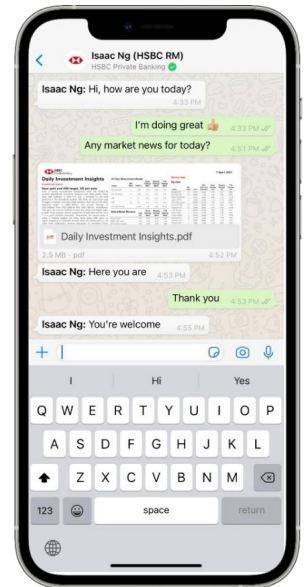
Isaac Ng (HSBC RM)
HSBC Private Banking

Isaac Ng: Hi, how are you today? 4:33 PM

I'm doing great 👍 4:33 PM

Any market news for today? 4:51 PM

Daily Investment Insights

Daily Investment Insights.pdf

2.5 MB · pdf 4:52 PM

Isaac Ng: Here you are 4:53 PM

Thank you 4:53 PM

Isaac Ng: You're welcome 4:55 PM

+

I Hi Yes

Q W E R T Y U I O P
A S D F G H J K L
Z X C V B N M

123 space return